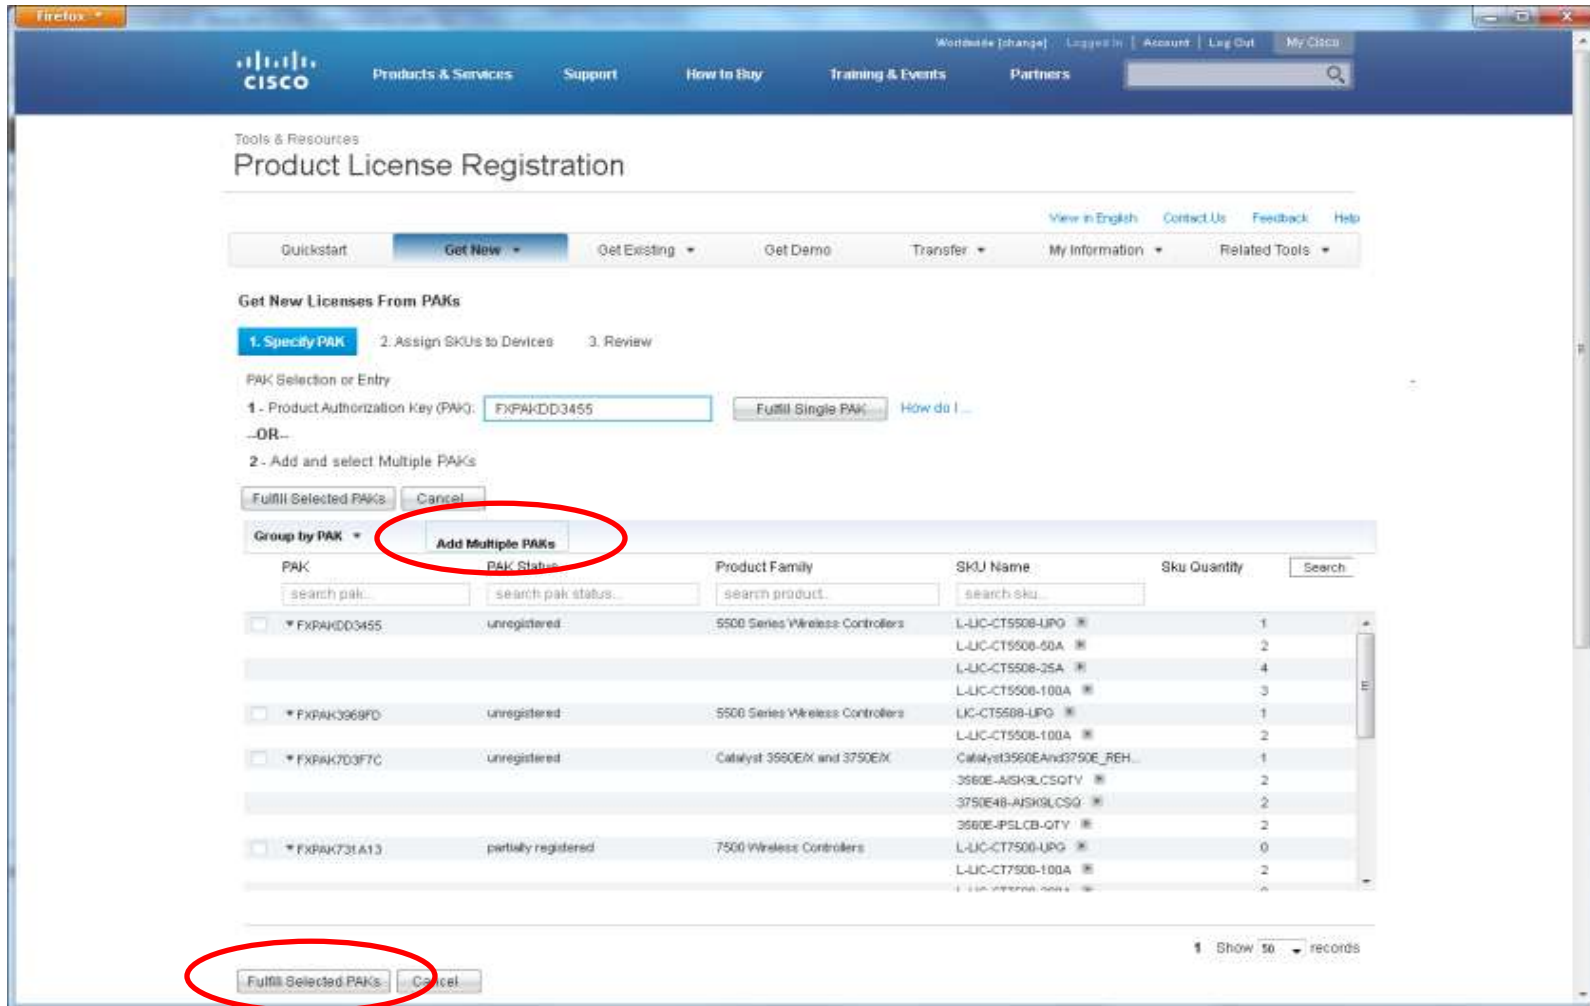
Firefox

Worldwide [change] | Logged In | Account | Log Out | My Cisco

cisco

Products & Services   Support   How to Buy   Training & Events   Partners

Tools & Resources

Product License Registration

View in English   Contact Us   Feedback   Help

Quickstart   Get New   Get Existing   Get Demo   Transfer   My Information   Related Tools

Get New Licenses From PAKs

1. Specify PAK   2. Assign SKUs to Devices   3. Review

PAK Selection or Entry

1 - Product Authorization Key (PAK): FXPAKDD3455   Fulfill Single PAK   How do I ...

--OR--

2 - Add and select Multiple PAKs

Fulfill Selected PAKs   Cancel

Group by PAK   Add Multiple PAKs

| PAK | PAK Status | Product Family | SKU Name | Sku Quantity |
|---|---|---|---|---|
| search pak... | search pak status... | search product... | search sku... | Search |
| FXPAKDD3455 | unregistered | 5500 Series Wireless Controllers | L-LIC-CT5508-UPG | 1 |
| | | | L-LIC-CT5508-50A | 2 |
| | | | L-LIC-CT5508-25A | 4 |
| | | | L-LIC-CT5508-100A | 3 |
| FXPAK3969FD | unregistered | 5500 Series Wireless Controllers | LIC-CT5508-UPG | 1 |
| | | | L-LIC-CT5508-100A | 2 |
| FXPAK7D3F7C | unregistered | Catalyst 3560E/X and 3750E/X | Catalyst3560EAnd3750E_REH... | 1 |
| | | | 3560E-AISK9LCSQTY | 2 |
| | | | 3750E48-AISK9LCSQ | 2 |
| | | | 3560E-IPSLCB-QTY | 2 |
| FXPAK731A13 | partially registered | 7500 Wireless Controllers | L-LIC-CT7500-UPG | 0 |
| | | | L-LIC-CT7500-100A | 2 |

1   Show 50 records

Fulfill Selected PAKs   Cancel